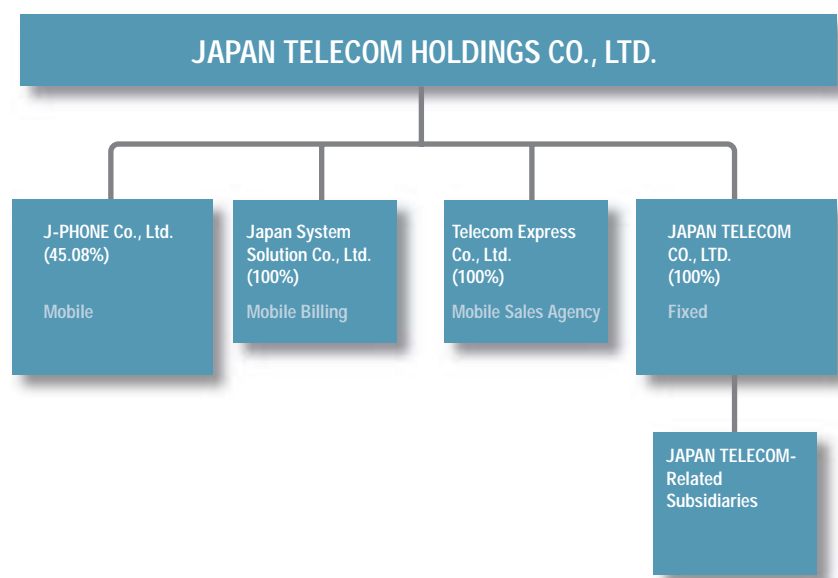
JAPAN TELECOM HOLDINGS CO., LTD.

J-PHONE Co., Ltd.
(45.08%)

Mobile

Japan System Solution Co., Ltd.
(100%)

Mobile Billing

Telecom Express Co., Ltd.
(100%)

Mobile Sales Agency

JAPAN TELECOM CO., LTD.
(100%)

Fixed

JAPAN TELECOM-Related Subsidiaries